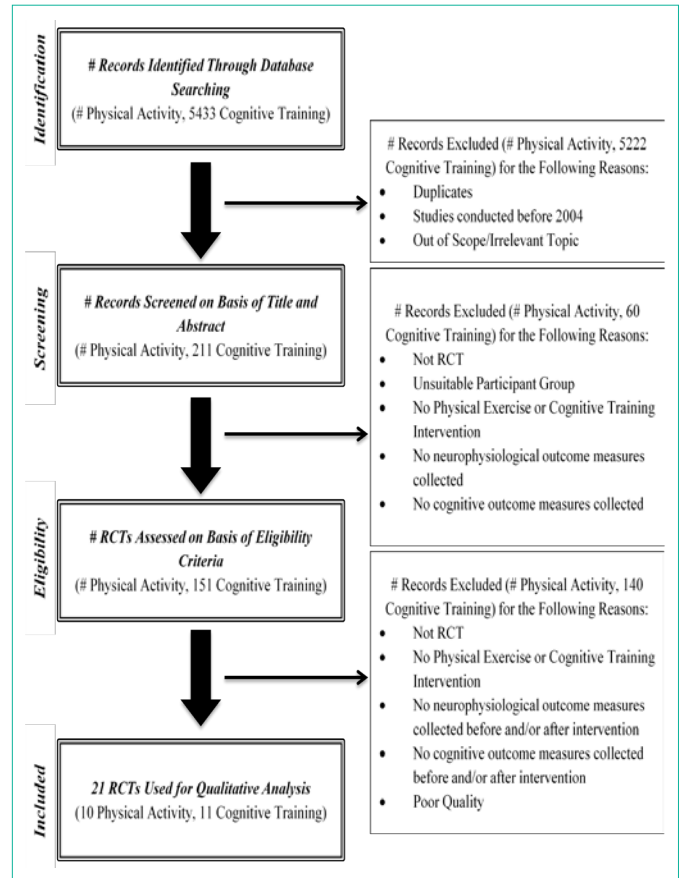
Identification

# Records Identified Through Database Searching
(# Physical Activity, 5433 Cognitive Training)

# Records Excluded (# Physical Activity, 5222 Cognitive Training) for the Following Reasons:
- Duplicates
- Studies conducted before 2004
- Out of Scope/Irrelevant Topic

Screening

# Records Screened on Basis of Title and Abstract
(# Physical Activity, 211 Cognitive Training)

# Records Excluded (# Physical Activity, 60 Cognitive Training) for the Following Reasons:
- Not RCT
- Unsuitable Participant Group
- No Physical Exercise or Cognitive Training Intervention
- No neurophysiological outcome measures collected
- No cognitive outcome measures collected

Eligibility

# RCTs Assessed on Basis of Eligibility Criteria
(# Physical Activity, 151 Cognitive Training)

# Records Excluded (# Physical Activity, 140 Cognitive Training) for the Following Reasons:
- Not RCT
- No Physical Exercise or Cognitive Training Intervention
- No neurophysiological outcome measures collected before and/or after intervention
- No cognitive outcome measures collected before and/or after intervention
- Poor Quality

Included

21 RCTs Used for Qualitative Analysis
(10 Physical Activity, 11 Cognitive Training)